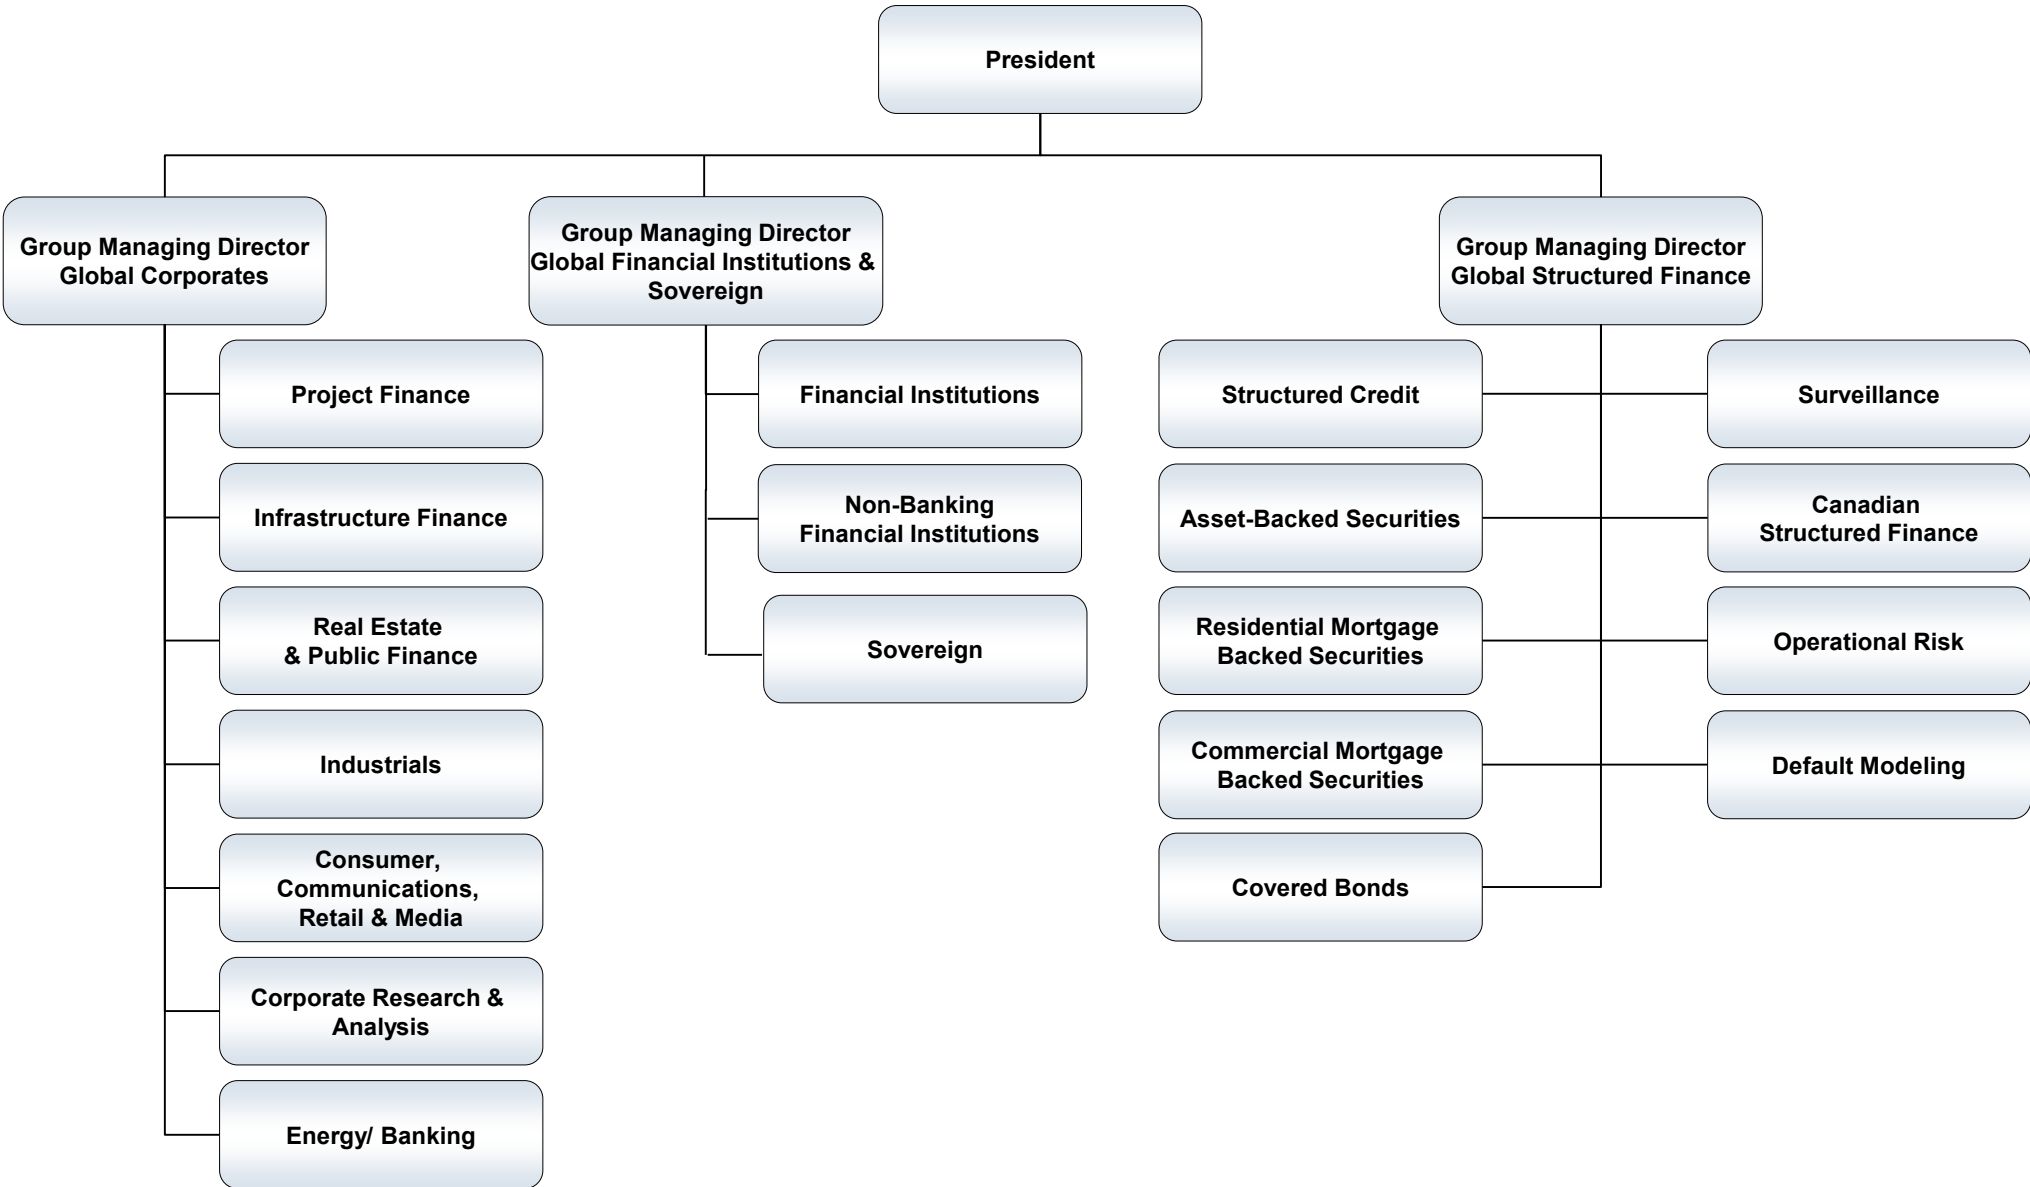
President

Group Managing Director
Global Corporates

Project Finance

Infrastructure Finance

Real Estate
& Public Finance

Industrials

Consumer, Communications, Retail & Media

Corporate Research & Analysis

Energy/ Banking

Group Managing Director
Global Financial Institutions & Sovereign

Financial Institutions

Non-Banking Financial Institutions

Sovereign

Group Managing Director
Global Structured Finance

Structured Credit

Asset-Backed Securities

Residential Mortgage Backed Securities

Commercial Mortgage Backed Securities

Covered Bonds

Surveillance

Canadian Structured Finance

Operational Risk

Default Modeling